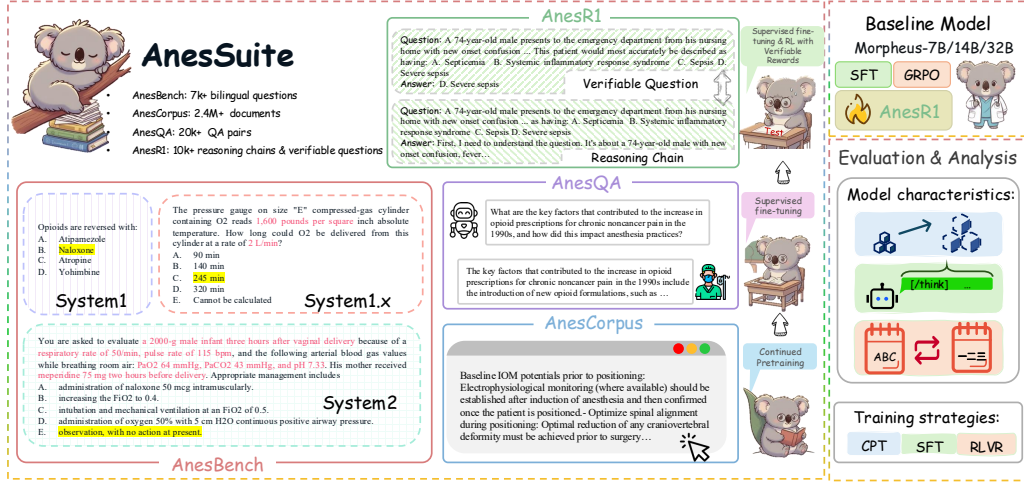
AnesSuite

AnesBench: 7k+ bilingual questions
AnesCorpus: 2.4M+ documents
AnesQA: 20k+ QA pairs
AnesR1: 10k+ reasoning chains & verifiable questions

AnesR1

Question: A 74-year-old male presents to the emergency department from his nursing home with new onset confusion ... This patient would most accurately be described as having: A. Septicemia B. Systemic inflammatory response syndrome C. Sepsis D. Severe sepsis
Answer: D. Severe sepsis

Verifiable Question

Question: A 74-year-old male presents to the emergency department from his nursing home with new onset confusion ... as having: A. Septicemia B. Systemic inflammatory response syndrome C. Sepsis D. Severe sepsis
Answer: First, I need to understand the question. It's about a 74-year-old male with new onset confusion, fever…

Reasoning Chain

Supervised fine-tuning & RL with Verifiable Rewards

Test

Baseline Model
Morpheus-7B/14B/32B
SFT
GRPO
AnesR1

Opioids are reversed with:
A. Atipamezole
B. Naloxone
C. Atropine
D. Yohimbine

System1

The pressure gauge on size "E" compressed-gas cylinder containing O2 reads 1,600 pounds per square inch absolute temperature. How long could O2 be delivered from this cylinder at a rate of 2 L/min?
A. 90 min
B. 140 min
C. 245 min
D. 320 min
E. Cannot be calculated

System1.x

You are asked to evaluate a 2000-g male infant three hours after vaginal delivery because of a respiratory rate of 50/min, pulse rate of 115 bpm, and the following arterial blood gas values while breathing room air: PaO2 64 mmHg, PaCO2 43 mmHg, and pH 7.33. His mother received meperidine 75 mg two hours before delivery. Appropriate management includes
A. administration of naloxone 50 mcg intramuscularly.
B. increasing the FiO2 to 0.4.
C. intubation and mechanical ventilation at an FiO2 of 0.5.
D. administration of oxygen 50% with 5 cm H2O continuous positive airway pressure.
E. observation, with no action at present.

System2

AnesBench

AnesQA

What are the key factors that contributed to the increase in opioid prescriptions for chronic noncancer pain in the 1990s, and how did this impact anesthesia practices?

The key factors that contributed to the increase in opioid prescriptions for chronic noncancer pain in the 1990s include the introduction of new opioid formulations, such as …

Supervised fine-tuning

AnesCorpus

Baseline IOM potentials prior to positioning: Electrophysiological monitoring (where available) should be established after induction of anesthesia and then confirmed once the patient is positioned.- Optimize spinal alignment during positioning: Optimal reduction of any craniovertebral deformity must be achieved prior to surgery…

Continued Pretraining

Evaluation & Analysis

Model characteristics:

[/think] ...

ABC

Training strategies:
CPT
SFT
RLVR